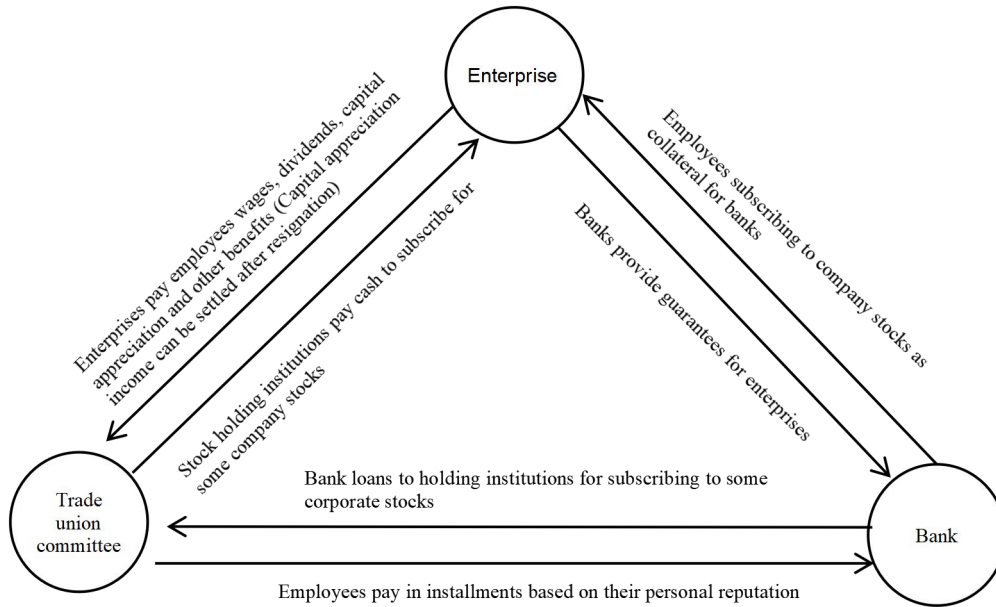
Enterprise

Enterprises pay employees wages, dividends, capital appreciation and other benefits (Capital appreciation income can be settled after resignation)

Stock holding institutions pay cash to subscribe for some company stocks

Employees subscribing to company stocks as collateral for banks

Banks provide guarantees for enterprises

Trade union committee

Bank loans to holding institutions for subscribing to some corporate stocks

Bank

Employees pay in installments based on their personal reputation